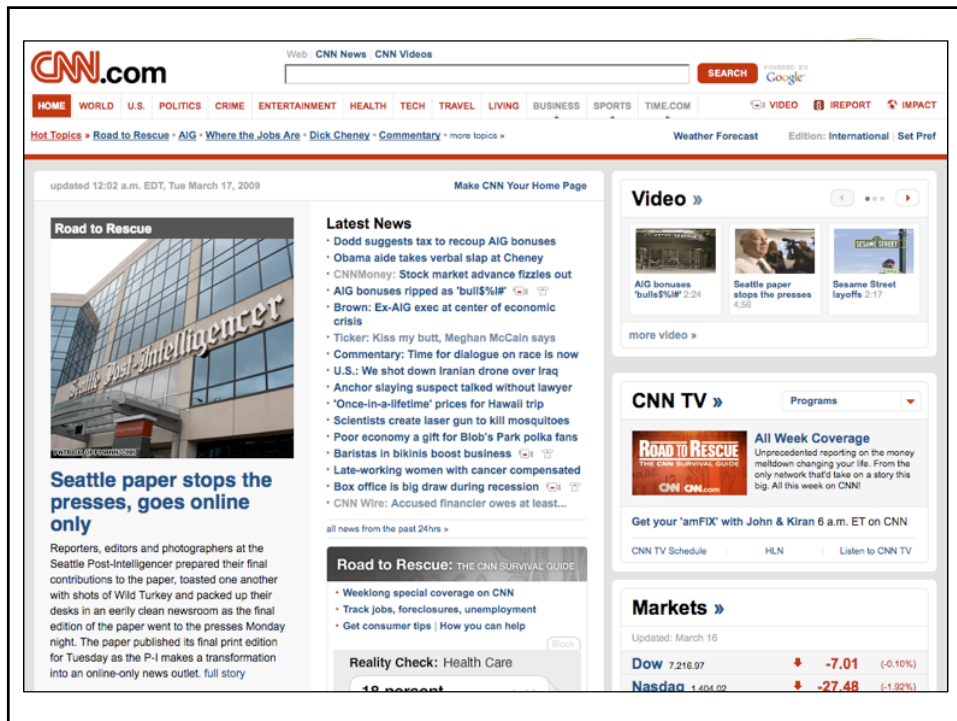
CNN.com

Web | CNN News | CNN Videos

SEARCH POWERED BY Google

HOME WORLD U.S. POLITICS CRIME ENTERTAINMENT HEALTH TECH TRAVEL LIVING BUSINESS SPORTS TIME.COM VIDEO IREPORT IMPACT

Hot Topics » Road to Rescue • AIG • Where the Jobs Are • Dick Cheney • Commentary • more topics » Weather Forecast Edition: International | Set Pref

updated 12:02 a.m. EDT, Tue March 17, 2009 Make CNN Your Home Page

Road to Rescue

Seattle Post-Intelligencer

Seattle paper stops the presses, goes online only

Reporters, editors and photographers at the Seattle Post-Intelligencer prepared their final contributions to the paper, toasted one another with shots of Wild Turkey and packed up their desks in an eerily clean newsroom as the final edition of the paper went to the presses Monday night. The paper published its final print edition for Tuesday as the P-I makes a transformation into an online-only news outlet. full story

Latest News
• Dodd suggests tax to recoup AIG bonuses
• Obama aide takes verbal slap at Cheney
• CNNMoney: Stock market advance fizzles out
• AIG bonuses ripped as 'bull$%!#'
• Brown: Ex-AIG exec at center of economic crisis
• Ticker: Kiss my butt, Meghan McCain says
• Commentary: Time for dialogue on race is now
• U.S.: We shot down Iranian drone over Iraq
• Anchor slaying suspect talked without lawyer
• 'Once-in-a-lifetime' prices for Hawaii trip
• Scientists create laser gun to kill mosquitoes
• Poor economy a gift for Blob's Park polka fans
• Baristas in bikinis boost business
• Late-working women with cancer compensated
• Box office is big draw during recession
• CNN Wire: Accused financier owes at least...
all news from the past 24hrs »

Road to Rescue: THE CNN SURVIVAL GUIDE
• Weeklong special coverage on CNN
• Track jobs, foreclosures, unemployment
• Get consumer tips | How you can help

Reality Check: Health Care
18 percent

Video »
AIG bonuses 'bull$%!#' 2:24
Seattle paper stops the presses 4:56
Sesame Street layoffs 2:17
more video »

CNN TV » Programs
ROAD TO RESCUE THE CNN SURVIVAL GUIDE
All Week Coverage
Unprecedented reporting on the money meltdown changing your life. From the only network that'd take on a story this big. All this week on CNN!
Get your 'amFIX' with John & Kiran 6 a.m. ET on CNN
CNN TV Schedule HLN Listen to CNN TV

Markets »
Updated: March 16
| Dow | 7,216.97 | -7.01 | (-0.10%) |
| Nasdaq | 1,404.02 | -27.48 | (-1.92%) |